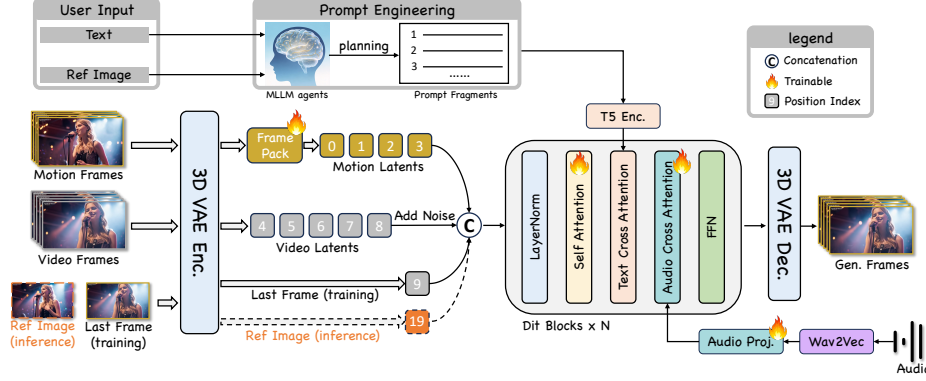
User Input

Text

Ref Image

Prompt Engineering

planning

1
2
3
......

MLLM agents

Prompt Fragments

legend

C Concatenation

Trainable

Position Index

T5 Enc.

Motion Frames

Video Frames

3D VAE Enc.

Frame Pack

0 1 2 3

Motion Latents

Add Noise

4 5 6 7 8

Video Latents

C

Last Frame (training)

9

19

Ref Image (inference)

Ref Image (inference)

Last Frame (training)

LayerNorm

Self Attention

Text Cross Attention

Audio Cross Attention

FFN

Dit Blocks x N

3D VAE Dec.

Gen. Frames

Audio Proj.

Wav2Vec

Audi